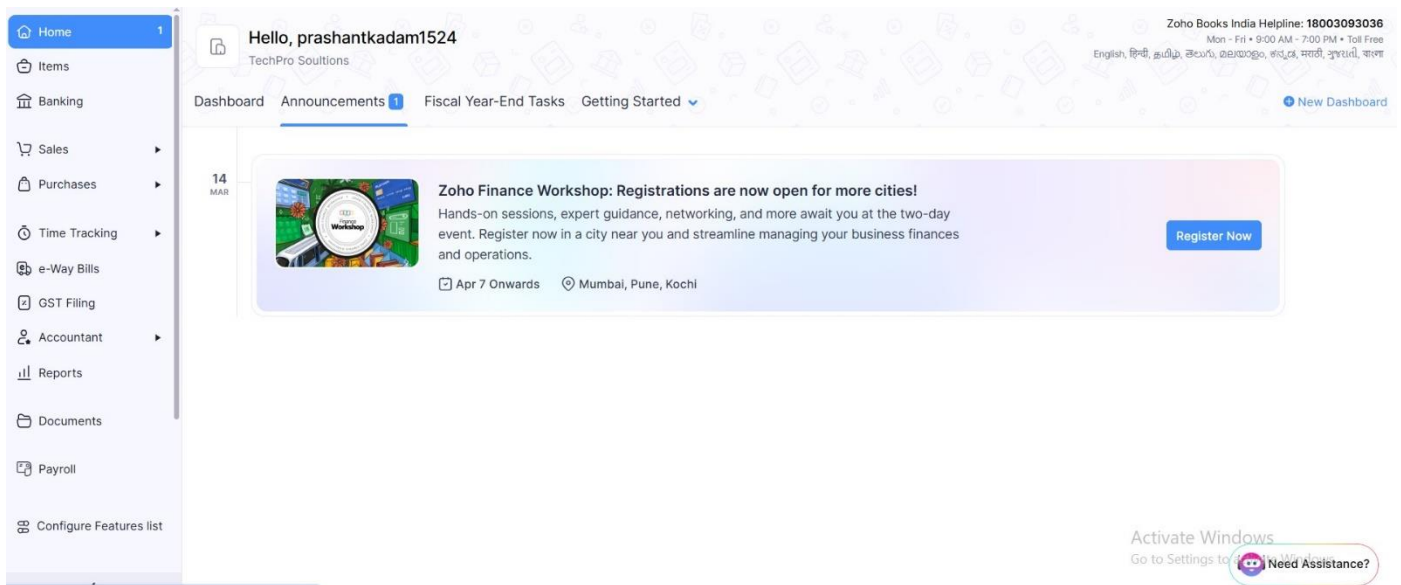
Home 1
Items
Banking
Sales
Purchases
Time Tracking
e-Way Bills
GST Filing
Accountant
Reports
Documents
Payroll
Configure Features list

Hello, prashantkadam1524
TechPro Soultions

Zoho Books India Helpline: 18003093036
Mon - Fri • 9:00 AM - 7:00 PM • Toll Free
English, हिन्दी, தமிழ், తెలుగు, മലയാളം, ಕನ್ನಡ, मराठी, ગુજરાતી, বাংলা

Dashboard Announcements 1 Fiscal Year-End Tasks Getting Started

New Dashboard

14
MAR

Finance Workshop

Zoho Finance Workshop: Registrations are now open for more cities!
Hands-on sessions, expert guidance, networking, and more await you at the two-day event. Register now in a city near you and streamline managing your business finances and operations.

Apr 7 Onwards Mumbai, Pune, Kochi

Register Now

Activate Windows
Go to Settings to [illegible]

Need Assistance?